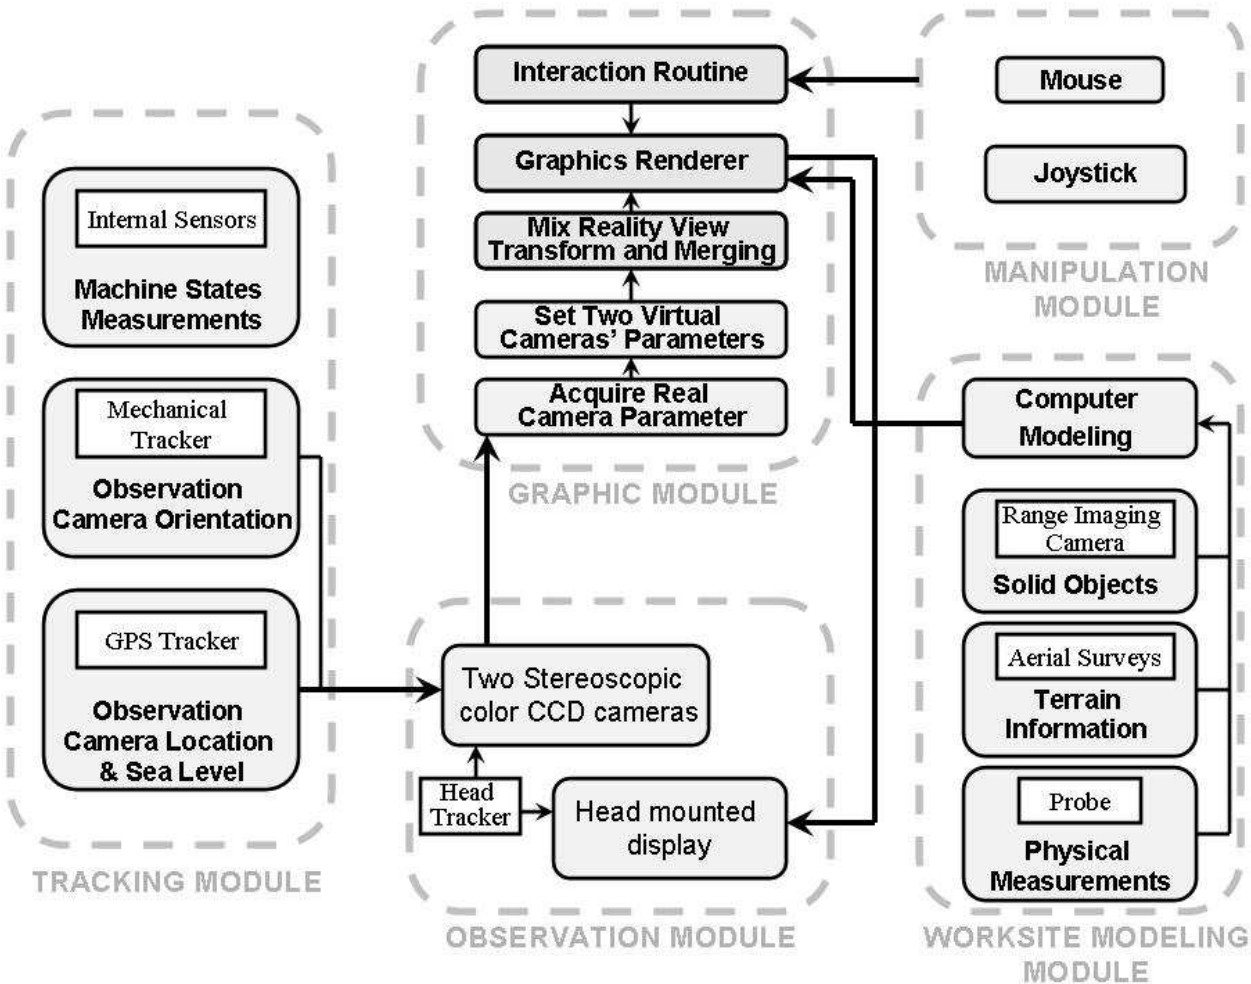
Internal Sensors

Machine States Measurements

Mechanical Tracker

Observation Camera Orientation

GPS Tracker

Observation Camera Location & Sea Level

TRACKING MODULE

Interaction Routine

Graphics Renderer

Mix Reality View Transform and Merging

Set Two Virtual Cameras' Parameters

Acquire Real Camera Parameter

GRAPHIC MODULE

Two Stereoscopic color CCD cameras

Head Tracker

Head mounted display

OBSERVATION MODULE

Mouse

Joystick

MANIPULATION MODULE

Computer Modeling

Range Imaging Camera

Solid Objects

Aerial Surveys

Terrain Information

Probe

Physical Measurements

WORKSITE MODELING MODULE